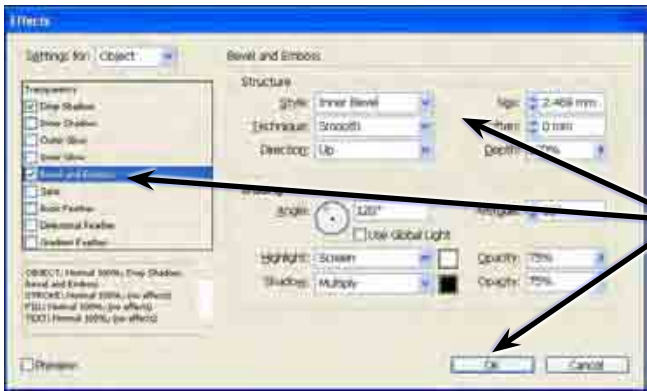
Effects

Settings for: Object

Transparency
Drop Shadow
Inner Shadow
Outer Glow
Inner Glow
Bevel and Emboss
Satin
Basic Feather
Directional Feather
Gradient Feather

OBJECT: Normal 100%; Drop Shadow; Bevel and Emboss
STROKE: Normal 100%; (no effects)
FILL: Normal 100%; (no effects)
TEXT: Normal 100%; (no effects)

Preview

Bevel and Emboss

Structure
Style: Inner Bevel
Technique: Smooth
Direction: Up
Size: 2.469 mm
Soften: 0 mm
Depth: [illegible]%

Shading
Angle: 120°
Altitude: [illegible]
Use Global Light
Highlight: Screen
Opacity: 75%
Shadow: Multiply
Opacity: 75%

OK
Cancel